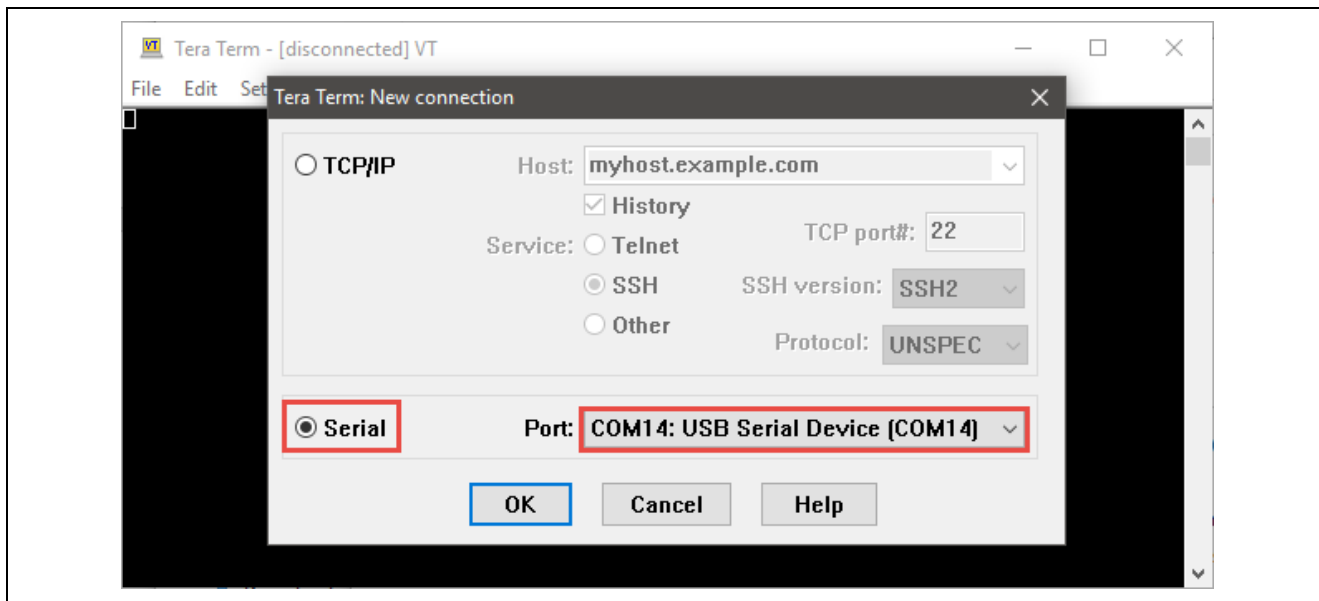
VT Tera Term - [disconnected] VT

File Edit Set

Tera Term: New connection

TCP/IP Host: myhost.example.com

History

Service: Telnet TCP port#: 22

SSH SSH version: SSH2

Other Protocol: UNSPEC

Serial Port: COM14: USB Serial Device (COM14)

OK Cancel Help